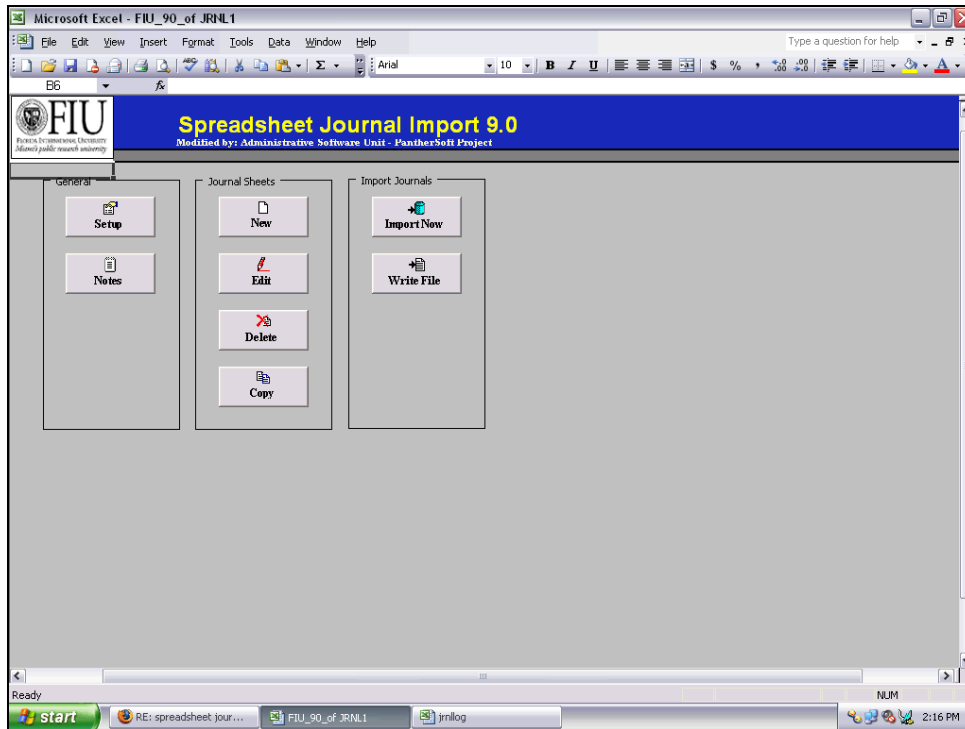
Microsoft Excel - FIU_90_of JRNL1

File Edit View Insert Format Tools Data Window Help

Type a question for help

Arial 10 B I U $ %

B6 fx

FIU
FLORIDA INTERNATIONAL UNIVERSITY
Miami's public research university

Spreadsheet Journal Import 9.0
Modified by: Administrative Software Unit - PantherSoft Project

General
Setup
Notes

Journal Sheets
New
Edit
Delete
Copy

Import Journals
Import Now
Write File

Ready

NUM

start

RE: spreadsheet jour...

FIU_90_of JRNL1

jrnllog

2:16 PM